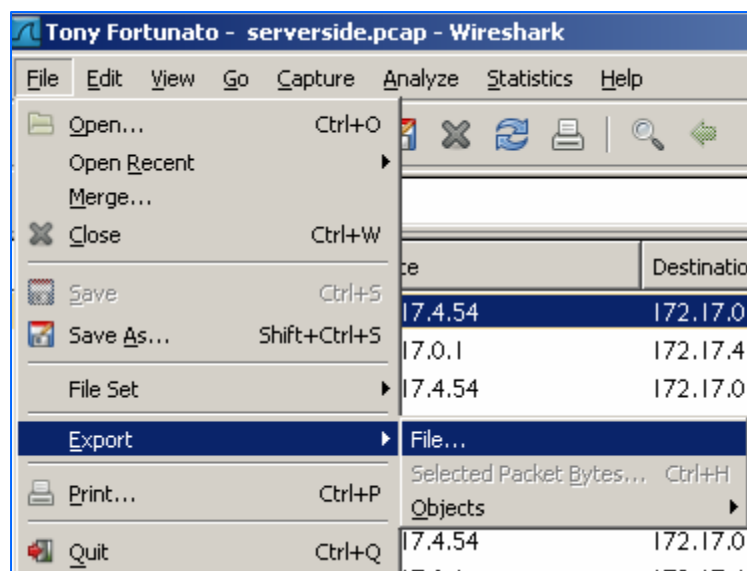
Tony Fortunato - serverside.pcap - Wireshark

File Edit View Go Capture Analyze Statistics Help

Open... Ctrl+O
Open Recent
Merge...
Close Ctrl+W
Save Ctrl+S
Save As... Shift+Ctrl+S
File Set
Export
Print... Ctrl+P
Quit Ctrl+Q

File...
Selected Packet Bytes... Ctrl+H
Objects

ce | Destinatio
17.4.54 | 172.17.0
17.0.1 | 172.17.4
17.4.54 | 172.17.0
17.4.54 | 172.17.0